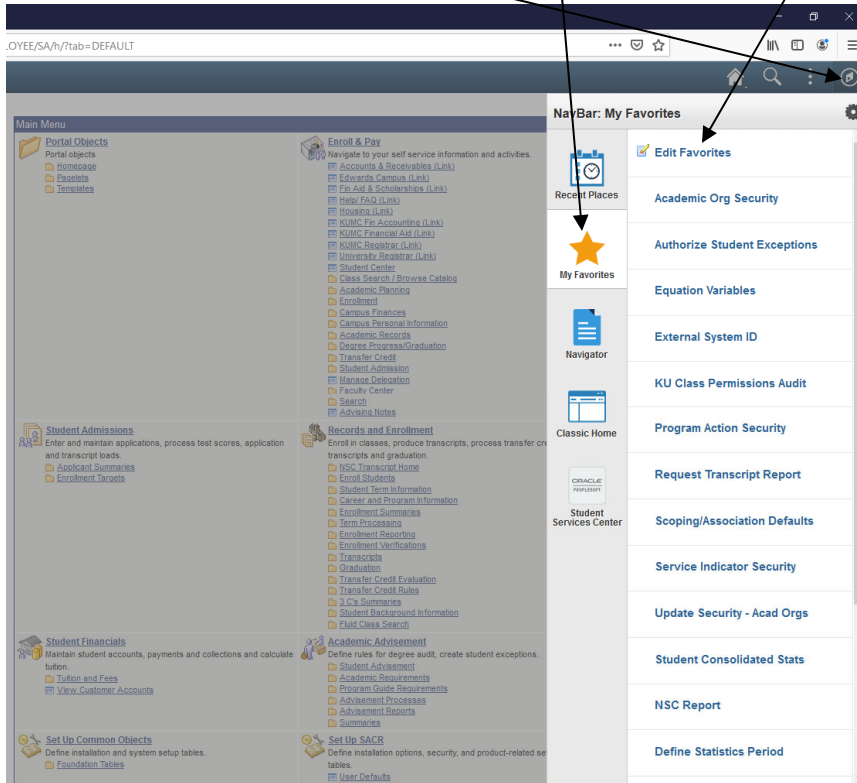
.OYEE/SA/h/?tab=DEFAULT

Main Menu

Portal Objects
Portal objects
Homepage
Pagelets
Templates

Enroll & Pay
Navigate to your self service information and activities.
Accounts & Receivables (Link)
Edwards Campus (Link)
Fin Aid & Scholarships (Link)
Help/ FAQ (Link)
Housing (Link)
KUMC Fin Accounting (Link)
KUMC Financial Aid (Link)
KUMC Registrar (Link)
University Registrar (Link)
Student Center
Class Search / Browse Catalog
Academic Planning
Enrollment
Campus Finances
Campus Personal Information
Academic Records
Degree Progress/Graduation
Transfer Credit
Student Admission
Manage Delegation
Faculty Center
Search
Advising Notes

Student Admissions
Enter and maintain applications, process test scores, application and transcript loads.
Applicant Summaries
Enrollment Targets

Records and Enrollment
Enroll in classes, produce transcripts, process transfer cre transcripts and graduation.
NSC Transcript Home
Enroll Students
Student Term Information
Career and Program Information
Enrollment Summaries
Term Processing
Enrollment Reporting
Enrollment Verifications
Transcripts
Graduation
Transfer Credit Evaluation
Transfer Credit Rules
3 C's Summaries
Student Background Information
Fluid Class Search

Student Financials
Maintain student accounts, payments and collections and calculate tuition.
Tuition and Fees
View Customer Accounts

Academic Advisement
Define rules for degree audit, create student exceptions.
Student Advisement
Academic Requirements
Program Guide Requirements
Advisement Processes
Advisement Reports
Summaries

Set Up Common Objects
Define installation and system setup tables.
Foundation Tables

Set Up SACR
Define installation options, security, and product-related se tables.
User Defaults

NavBar: My Favorites

Recent Places
My Favorites
Navigator
Classic Home
ORACLE PEOPLESOFT
Student Services Center

Edit Favorites
Academic Org Security
Authorize Student Exceptions
Equation Variables
External System ID
KU Class Permissions Audit
Program Action Security
Request Transcript Report
Scoping/Association Defaults
Service Indicator Security
Update Security - Acad Orgs
Student Consolidated Stats
NSC Report
Define Statistics Period